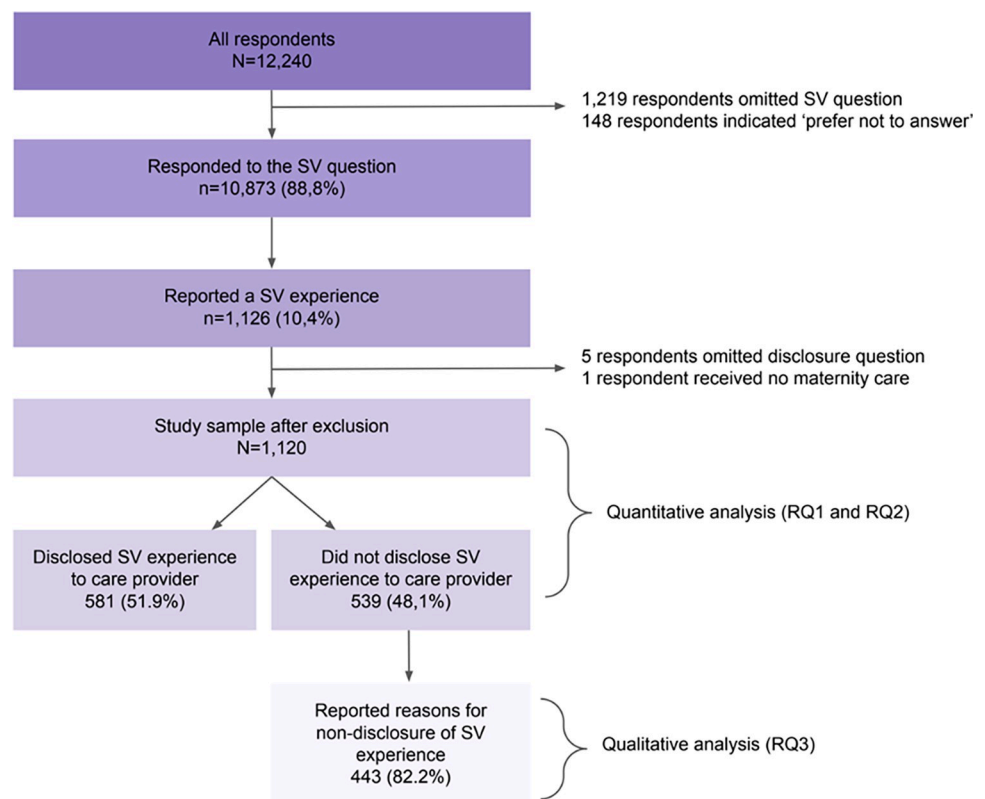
All respondents
N=12,240

1,219 respondents omitted SV question
148 respondents indicated ‘prefer not to answer’

Responded to the SV question
n=10,873 (88,8%)

Reported a SV experience
n=1,126 (10,4%)

5 respondents omitted disclosure question
1 respondent received no maternity care

Study sample after exclusion
N=1,120

Quantitative analysis (RQ1 and RQ2)

Disclosed SV experience to care provider
581 (51.9%)

Did not disclose SV experience to care provider
539 (48,1%)

Reported reasons for non-disclosure of SV experience
443 (82.2%)

Qualitative analysis (RQ3)